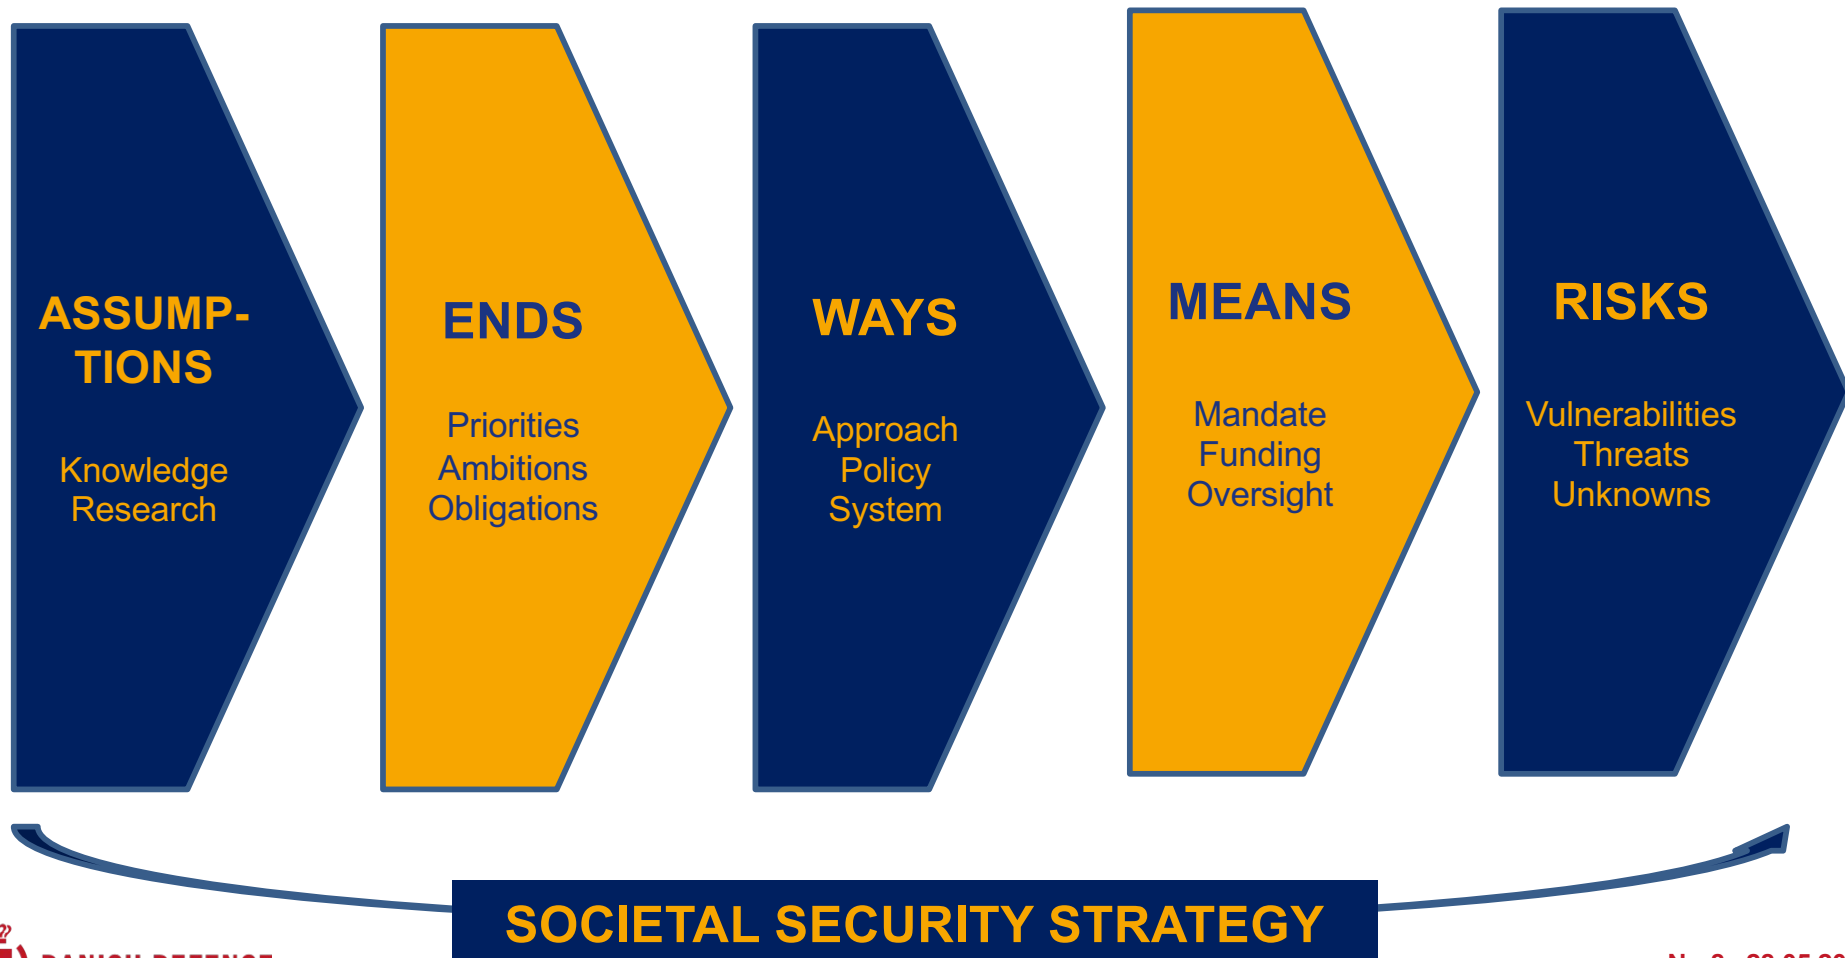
ASSUMPTIONS

Knowledge
Research

ENDS

Priorities
Ambitions
Obligations

WAYS

Approach
Policy
System

MEANS

Mandate
Funding
Oversight

RISKS

Vulnerabilities
Threats
Unknowns

SOCIETAL SECURITY STRATEGY

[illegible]

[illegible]